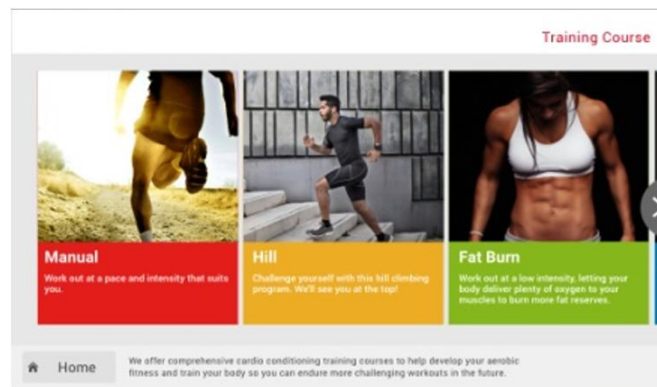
Training Course

Manual

Work out at a pace and intensity that suits you.

Hill

Challenge yourself with this hill climbing program. We'll see you at the top!

Fat Burn

Work out at a low intensity, letting your body deliver plenty of oxygen to your muscles to burn more fat reserves.

Home

We offer comprehensive cardio conditioning training courses to help develop your aerobic fitness and train your body so you can endure more challenging workouts in the future.